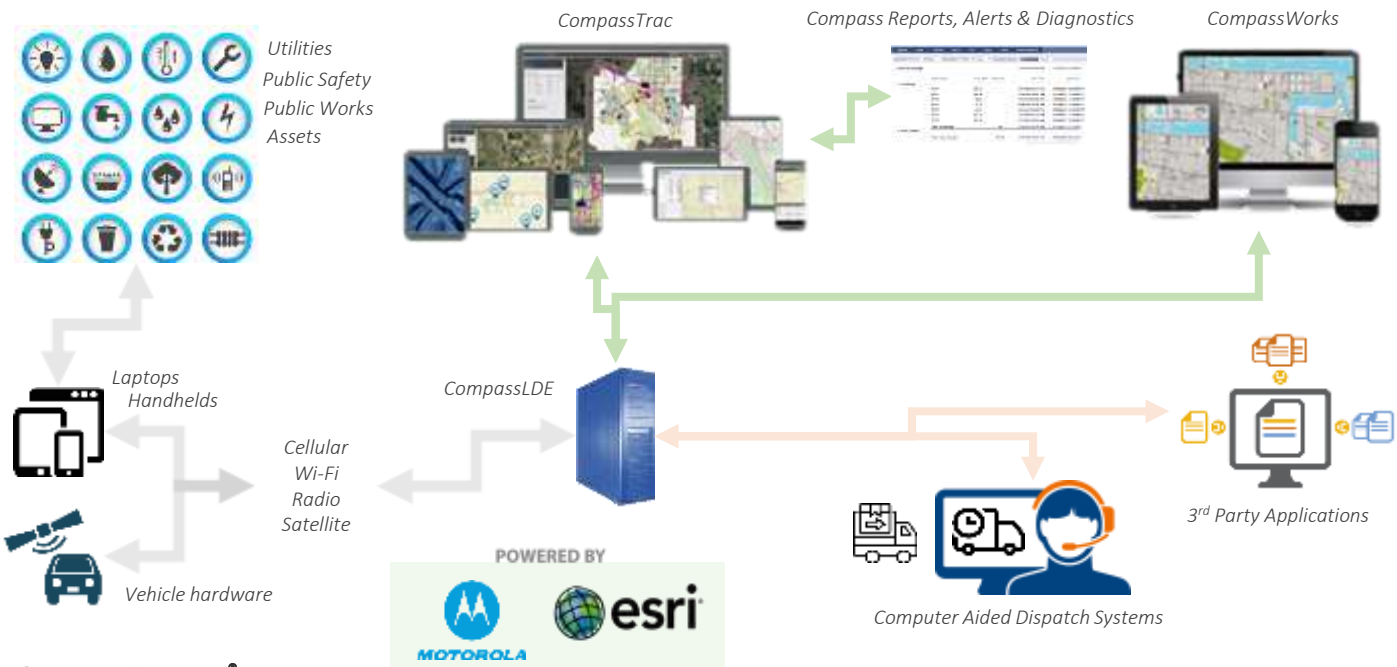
Utilities
Public Safety
Public Works
Assets

CompassTrac

Compass Reports, Alerts & Diagnostics

CompassWorks

Laptops
Handhelds

CompassLDE

Cellular
Wi-Fi
Radio
Satellite

3rd Party Applications

Vehicle hardware

POWERED BY

MOTOROLA

esri

Computer Aided Dispatch Systems